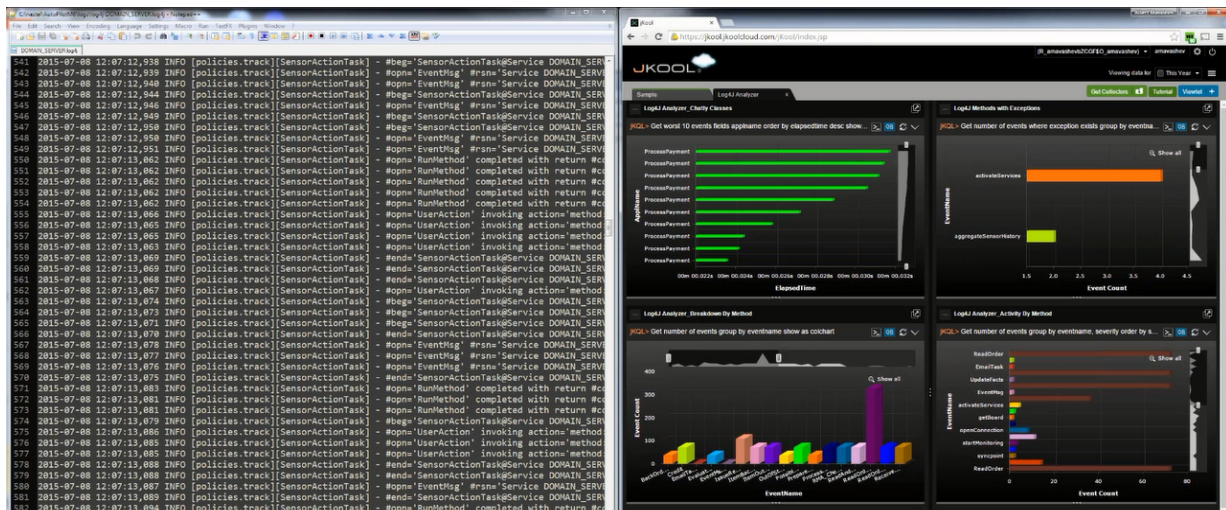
C:\Users\AutoPilotM\logs\log4j\DOMAIN_SERVER.log4 - Notepad++
File Edit Search View Encoding Language Settings Macro Run TextFX Plugins Window ?
DOMAIN_SERVER.log4

541 2015-07-08 12:07:12,938 INFO [policies.track][SensorActionTask] - #beg='SensorActionTask@Service DOMAIN_SERV
542 2015-07-08 12:07:12,939 INFO [policies.track][SensorActionTask] - #opn='EventMsg' #rsn='Service DOMAIN_SERV
543 2015-07-08 12:07:12,940 INFO [policies.track][SensorActionTask] - #opn='EventMsg' #rsn='Service DOMAIN_SERV
544 2015-07-08 12:07:12,944 INFO [policies.track][SensorActionTask] - #beg='SensorActionTask@Service DOMAIN_SERV
545 2015-07-08 12:07:12,946 INFO [policies.track][SensorActionTask] - #opn='EventMsg' #rsn='Service DOMAIN_SERV
546 2015-07-08 12:07:12,949 INFO [policies.track][SensorActionTask] - #opn='EventMsg' #rsn='Service DOMAIN_SERV
547 2015-07-08 12:07:12,950 INFO [policies.track][SensorActionTask] - #beg='SensorActionTask@Service DOMAIN_SERV
548 2015-07-08 12:07:12,950 INFO [policies.track][SensorActionTask] - #opn='EventMsg' #rsn='Service DOMAIN_SERV
549 2015-07-08 12:07:12,951 INFO [policies.track][SensorActionTask] - #opn='EventMsg' #rsn='Service DOMAIN_SERV
550 2015-07-08 12:07:13,062 INFO [policies.track][SensorActionTask] - #opn='RunMethod' completed with return #c
551 2015-07-08 12:07:13,062 INFO [policies.track][SensorActionTask] - #opn='RunMethod' completed with return #c
552 2015-07-08 12:07:13,062 INFO [policies.track][SensorActionTask] - #opn='RunMethod' completed with return #c
553 2015-07-08 12:07:13,062 INFO [policies.track][SensorActionTask] - #opn='RunMethod' completed with return #c
554 2015-07-08 12:07:13,062 INFO [policies.track][SensorActionTask] - #opn='RunMethod' completed with return #c
555 2015-07-08 12:07:13,066 INFO [policies.track][SensorActionTask] - #opn='UserAction' invoking action='method
556 2015-07-08 12:07:13,065 INFO [policies.track][SensorActionTask] - #opn='UserAction' invoking action='method
557 2015-07-08 12:07:13,065 INFO [policies.track][SensorActionTask] - #opn='UserAction' invoking action='method
558 2015-07-08 12:07:13,063 INFO [policies.track][SensorActionTask] - #opn='UserAction' invoking action='method
559 2015-07-08 12:07:13,069 INFO [policies.track][SensorActionTask] - #end='SensorActionTask@Service DOMAIN_SERV
560 2015-07-08 12:07:13,069 INFO [policies.track][SensorActionTask] - #end='SensorActionTask@Service DOMAIN_SERV
561 2015-07-08 12:07:13,068 INFO [policies.track][SensorActionTask] - #end='SensorActionTask@Service DOMAIN_SERV
562 2015-07-08 12:07:13,067 INFO [policies.track][SensorActionTask] - #opn='UserAction' invoking action='method
563 2015-07-08 12:07:13,074 INFO [policies.track][SensorActionTask] - #beg='SensorActionTask@Service DOMAIN_SERV
564 2015-07-08 12:07:13,073 INFO [policies.track][SensorActionTask] - #beg='SensorActionTask@Service DOMAIN_SERV
565 2015-07-08 12:07:13,071 INFO [policies.track][SensorActionTask] - #beg='SensorActionTask@Service DOMAIN_SERV
566 2015-07-08 12:07:13,070 INFO [policies.track][SensorActionTask] - #beg='SensorActionTask@Service DOMAIN_SERV
567 2015-07-08 12:07:13,078 INFO [policies.track][SensorActionTask] - #opn='EventMsg' #rsn='Service DOMAIN_SERV
568 2015-07-08 12:07:13,077 INFO [policies.track][SensorActionTask] - #opn='EventMsg' #rsn='Service DOMAIN_SERV
569 2015-07-08 12:07:13,076 INFO [policies.track][SensorActionTask] - #opn='EventMsg' #rsn='Service DOMAIN_SERV
570 2015-07-08 12:07:13,075 INFO [policies.track][SensorActionTask] - #end='SensorActionTask@Service DOMAIN_SERV
571 2015-07-08 12:07:13,083 INFO [policies.track][SensorActionTask] - #opn='RunMethod' completed with return #c
572 2015-07-08 12:07:13,081 INFO [policies.track][SensorActionTask] - #opn='RunMethod' completed with return #c
573 2015-07-08 12:07:13,081 INFO [policies.track][SensorActionTask] - #opn='RunMethod' completed with return #c
574 2015-07-08 12:07:13,079 INFO [policies.track][SensorActionTask] - #beg='SensorActionTask@Service DOMAIN_SERV
575 2015-07-08 12:07:13,086 INFO [policies.track][SensorActionTask] - #opn='UserAction' invoking action='method
576 2015-07-08 12:07:13,085 INFO [policies.track][SensorActionTask] - #opn='UserAction' invoking action='method
577 2015-07-08 12:07:13,085 INFO [policies.track][SensorActionTask] - #opn='UserAction' invoking action='method
578 2015-07-08 12:07:13,088 INFO [policies.track][SensorActionTask] - #end='SensorActionTask@Service DOMAIN_SERV
579 2015-07-08 12:07:13,088 INFO [policies.track][SensorActionTask] - #end='SensorActionTask@Service DOMAIN_SERV
580 2015-07-08 12:07:13,087 INFO [policies.track][SensorActionTask] - #opn='EventMsg' #rsn='Service DOMAIN_SERV
581 2015-07-08 12:07:13,089 INFO [policies.track][SensorActionTask] - #beg='SensorActionTask@Service DOMAIN_SERV
582 2015-07-08 12:07:13,094 INFO [policies.track][SensorActionTask] - #opn='RunMethod' completed with return #c

jKool
https://jkool.jkoolcloud.com/jKool/index.jsp
JKOOL
Viewing data for This Year
Samples Log4J Analyzer
Get Collectors Tutorial Viewlet

Log4J Analyzer_Chatty Classes
JKQL> Get worst 10 events fields appname order by elapsedtime desc show...
ProcessPayment
ProcessPayment
ProcessPayment
ProcessPayment
ProcessPayment
ProcessPayment
ProcessPayment
ProcessPayment
ProcessPayment
ProcessPayment
AppName
00m 00.022s 00m 00.024s 00m 00.026s 00m 00.028s 00m 00.030s 00m 00.032s
ElapsedTime

Log4J Methods with Exceptions
JKQL> Get number of events where exception exists group by eventna...
Show all
activateServices
aggregateSensorHistory
EventName
1.5 2.0 2.5 3.0 3.5 4.0 4.5
Event Count

Log4J Analyzer_Breakdown By Method
JKQL> Get number of events group by eventname show as colchart
Show all
400
300
200
100
Event Count
EventName

Log4J Analyzer_Activity By Method
JKQL> Get number of events group by eventname, severity order by s...
Show all
ReadOrder
EmailTask
UpdateFacts
EventMsg
activateServices
getBoard
openConnection
startMonitoring
syncpoint
ReadOrder
EventName
0 20 40 60 80
Event Count